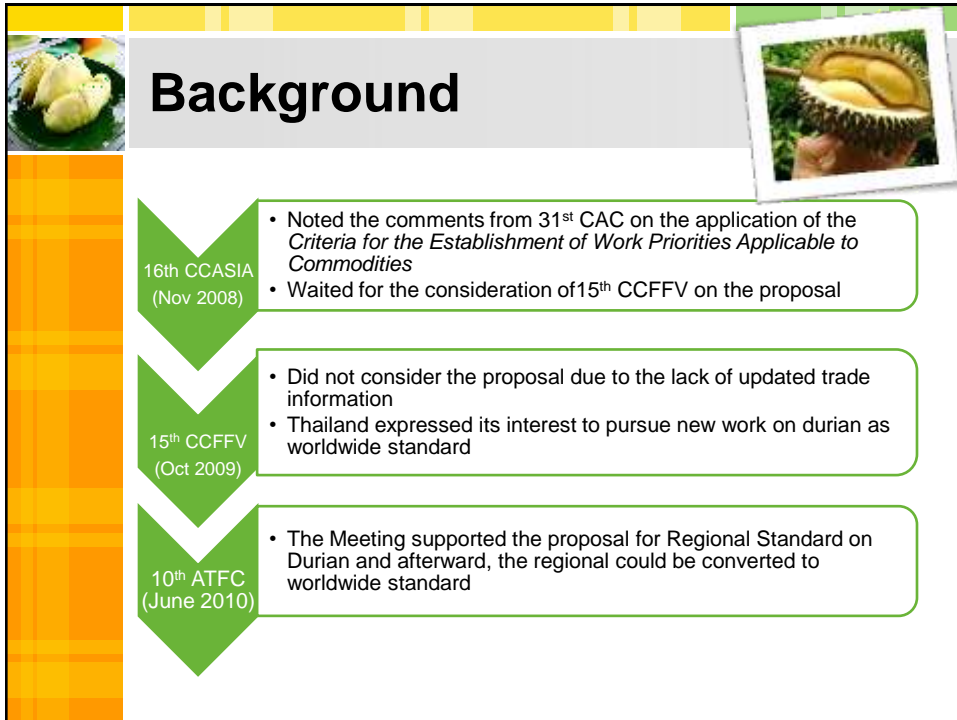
Background

16th CCASIA (Nov 2008)

• Noted the comments from 31$^{st}$ CAC on the application of the *Criteria for the Establishment of Work Priorities Applicable to Commodities*
• Waited for the consideration of15$^{th}$ CCFFV on the proposal

15$^{th}$ CCFFV (Oct 2009)

• Did not consider the proposal due to the lack of updated trade information
• Thailand expressed its interest to pursue new work on durian as worldwide standard

10$^{th}$ ATFC (June 2010)

• The Meeting supported the proposal for Regional Standard on Durian and afterward, the regional could be converted to worldwide standard